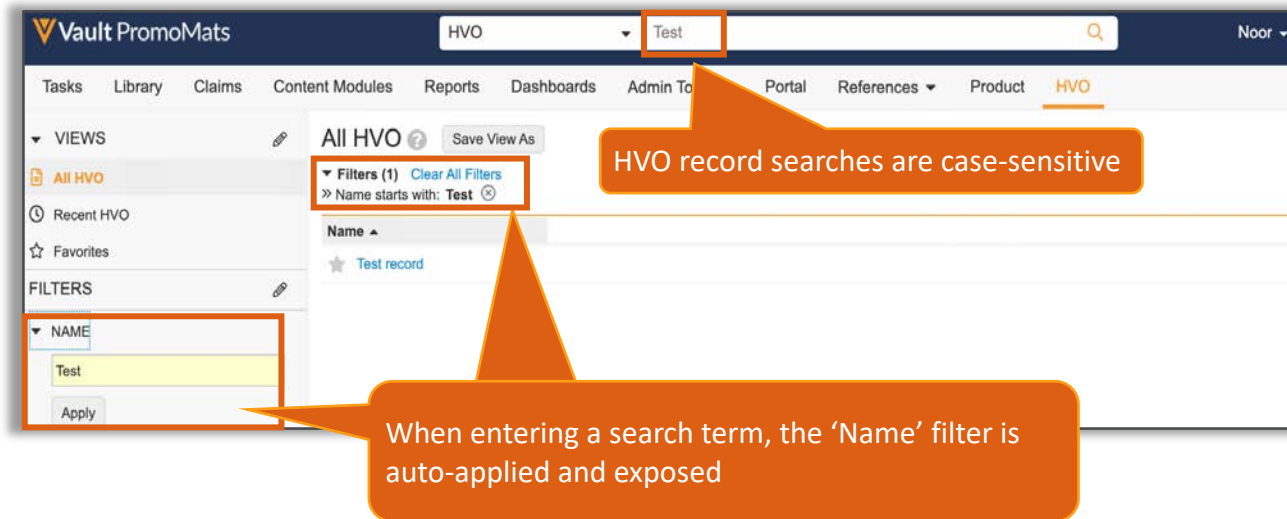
Vault PromoMats

HVO

Test

Noor

Tasks Library Claims Content Modules Reports Dashboards Admin To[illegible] Portal References Product HVO

VIEWS

All HVO

Recent HVO

Favorites

FILTERS

NAME

Test

Apply

All HVO Save View As

Filters (1) Clear All Filters

» Name starts with: Test

Name

Test record

HVO record searches are case-sensitive

When entering a search term, the ‘Name’ filter is auto-applied and exposed